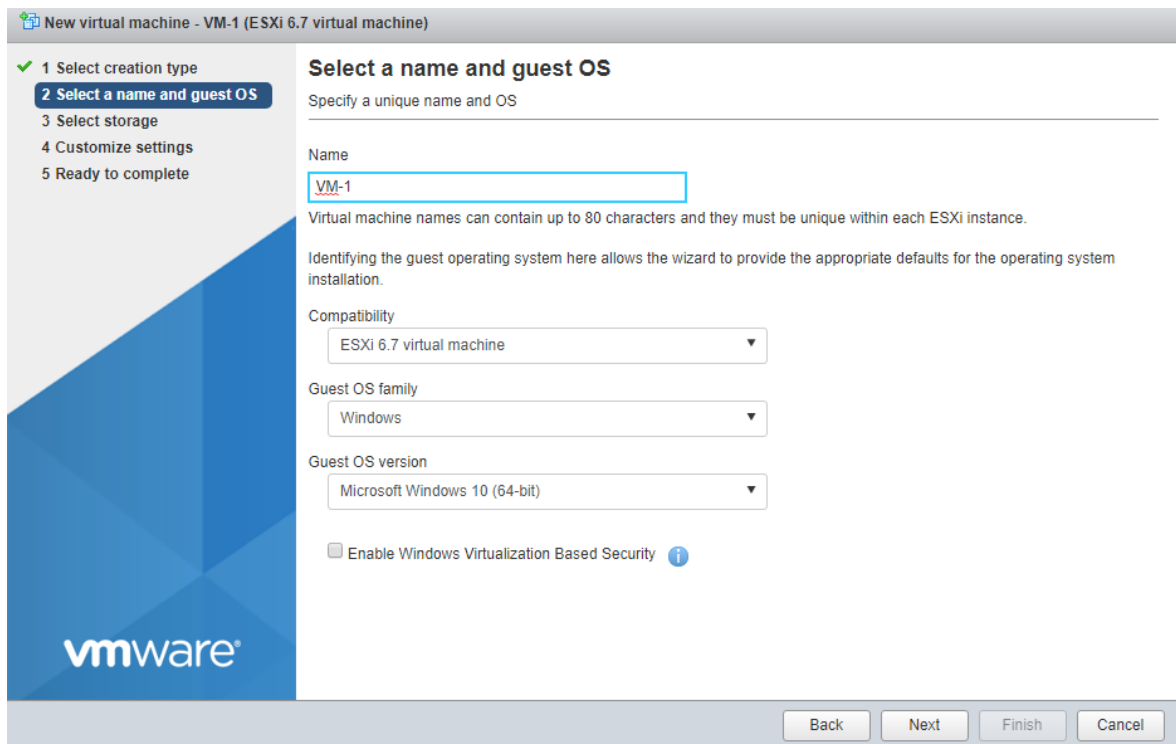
New virtual machine - VM-1 (ESXi 6.7 virtual machine)

✔ 1 Select creation type
2 Select a name and guest OS
3 Select storage
4 Customize settings
5 Ready to complete

vmware

Select a name and guest OS
Specify a unique name and OS

Name
VM-1
Virtual machine names can contain up to 80 characters and they must be unique within each ESXi instance.

Identifying the guest operating system here allows the wizard to provide the appropriate defaults for the operating system installation.

Compatibility
ESXi 6.7 virtual machine

Guest OS family
Windows

Guest OS version
Microsoft Windows 10 (64-bit)

Enable Windows Virtualization Based Security

Back Next Finish Cancel